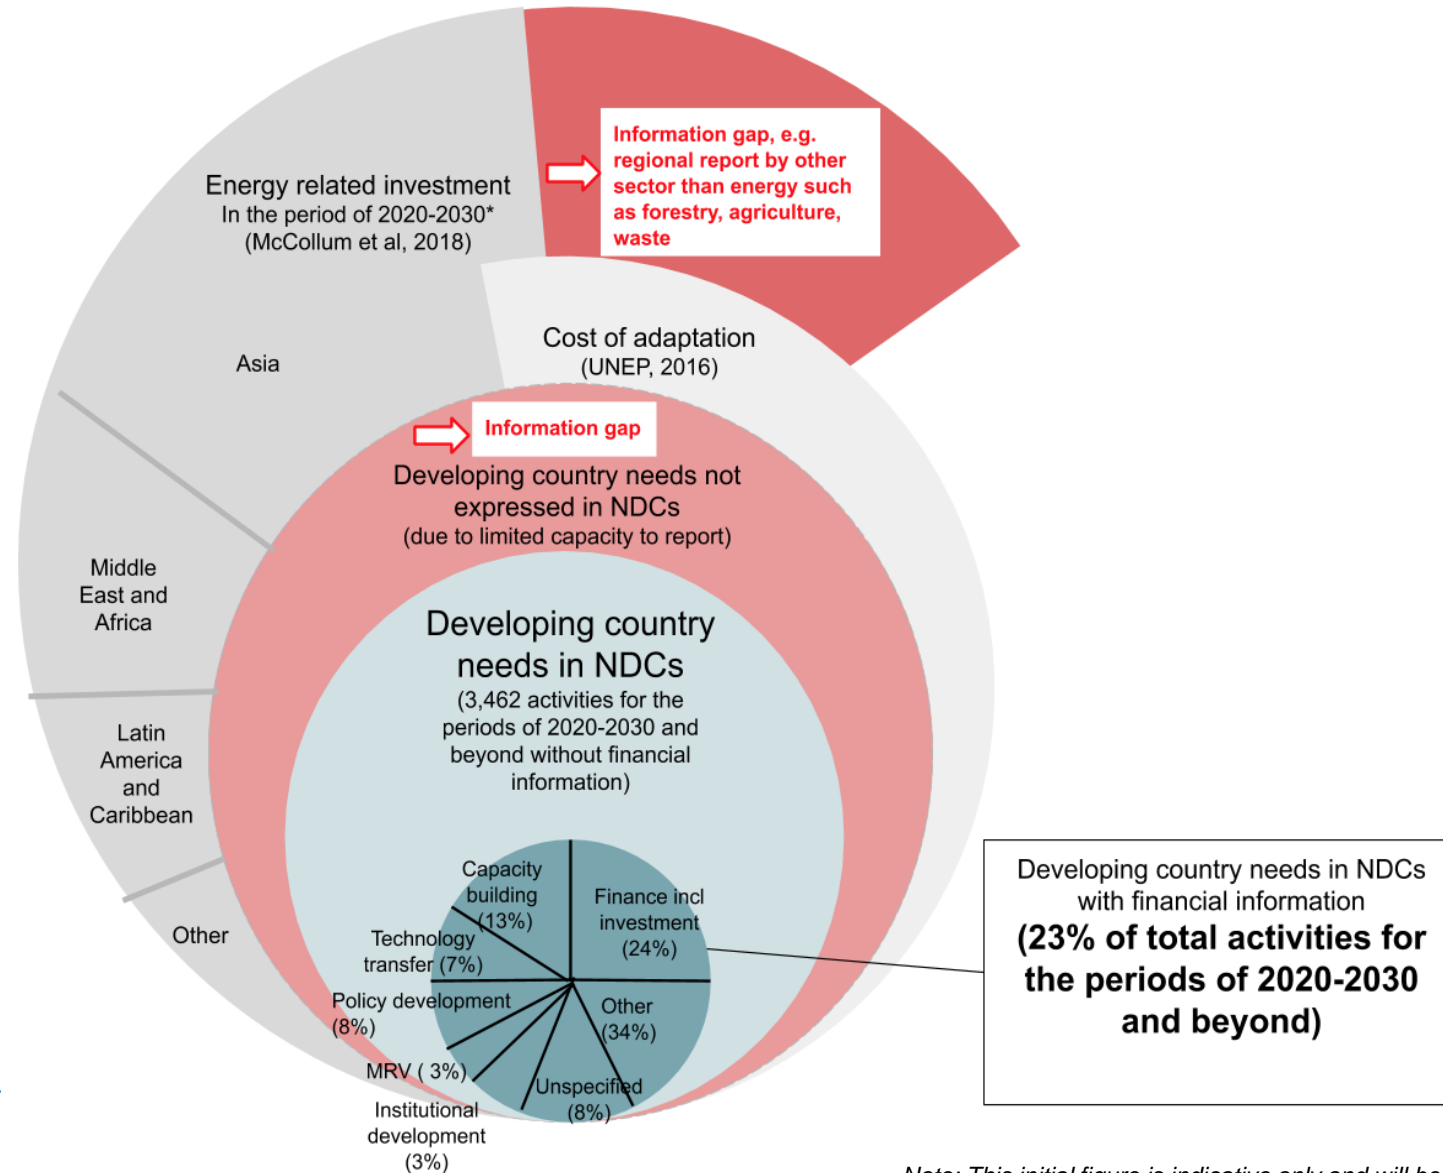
Energy related investment
In the period of 2020-2030*
(McCollum et al, 2018)

Information gap, e.g. regional report by other sector than energy such as forestry, agriculture, waste

Asia

Cost of adaptation
(UNEP, 2016)

Information gap

Developing country needs not expressed in NDCs
(due to limited capacity to report)

Middle East and Africa

Developing country needs in NDCs
(3,462 activities for the periods of 2020-2030 and beyond without financial information)

Latin America and Caribbean

Other

Capacity building (13%)

Finance incl investment (24%)

Technology transfer (7%)

Policy development (8%)

Other (34%)

MRV ( 3%)

Unspecified (8%)

Institutional development (3%)

Developing country needs in NDCs with financial information
**(23% of total activities for the periods of 2020-2030 and beyond)**

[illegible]